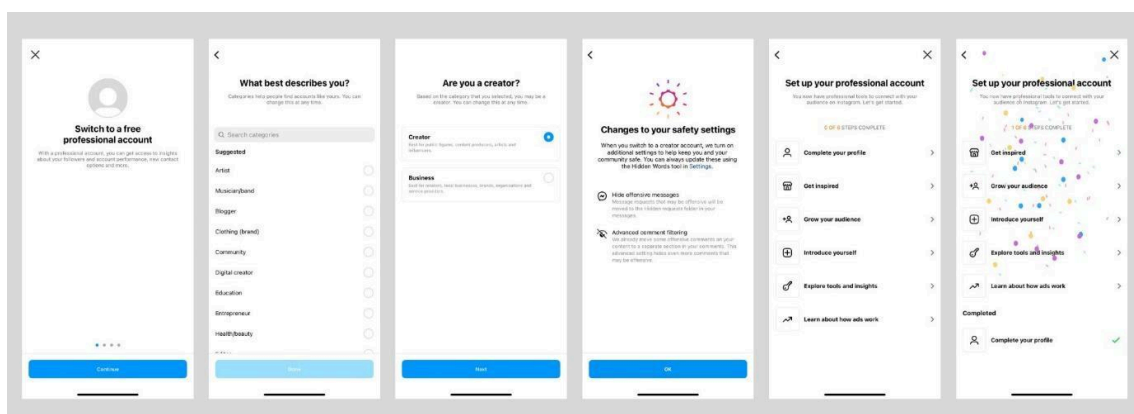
×

Switch to a free professional account

With a professional account, you can get access to insights about your followers and account performance, new contact options and more.

Continue

<

What best describes you?

Categories help people find accounts like yours. You can change this at any time.

Q Search categories

Suggested

Artist

Musician/band

Blogger

Clothing (brand)

Community

Digital creator

Education

Entrepreneur

Health/beauty

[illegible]

Done

<

Are you a creator?

Based on the category that you selected, you may be a creator. You can change this at any time.

Creator

Best for public figures, content producers, artists and influencers.

Business

Best for retailers, local businesses, brands, organizations and service providers.

Next

<

Changes to your safety settings

When you switch to a creator account, we turn on additional settings to help keep you and your community safe. You can always update these using the Hidden Words tool in Settings.

Hide offensive messages

Message requests that may be offensive will be moved to the hidden requests folder in your messages.

Advanced comment filtering

We already move some offensive comments on your content to a separate section in your comments. The advanced setting hides even more comments that may be offensive.

OK

<

×

Set up your professional account

You now have professional tools to connect with your audience on Instagram. Let's get started.

0 OF 6 STEPS COMPLETE

Complete your profile

Get inspired

Grow your audience

Introduce yourself

Explore tools and insights

Learn about how ads work

<

×

Set up your professional account

You now have professional tools to connect with your audience on Instagram. Let's get started.

1 OF 6 STEPS COMPLETE

Get inspired

Grow your audience

Introduce yourself

Explore tools and insights

Learn about how ads work

Completed

Complete your profile